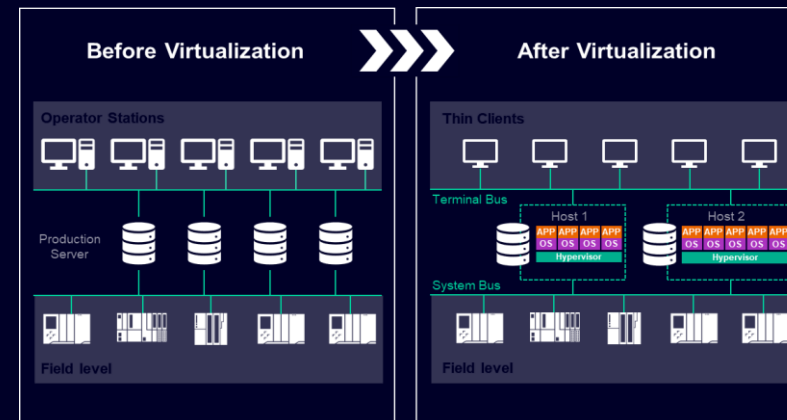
Before Virtualization

After Virtualization

Operator Stations

Production Server

Field level

Thin Clients

Terminal Bus

Host 1

APP APP APP APP
OS OS OS OS
Hypervisor

Host 2

APP APP APP APP APP
OS OS OS OS OS
Hypervisor

System Bus

Field level